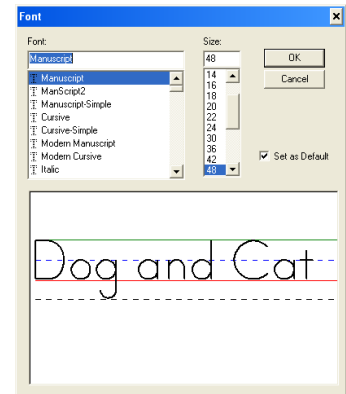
Font

Font:
Manuscript
Manuscript
ManScript2
Manuscript-Simple
Cursive
Cursive-Simple
Modern Manuscript
Modern Cursive
Italic

Size:
48
14
16
18
20
22
24
30
36
42
48

OK
Cancel

Set as Default

Dog and Cat